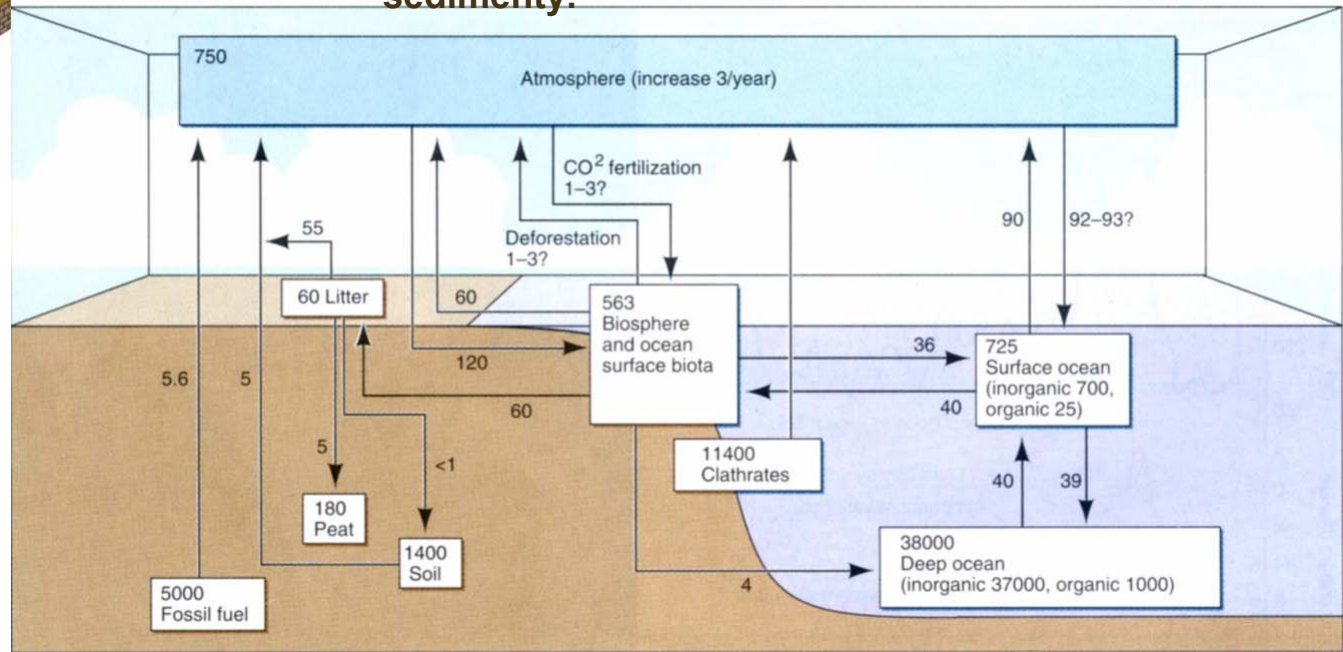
sedimenty.

750
Atmosphere (increase 3/year)

$CO^2$ fertilization 1–3?

Deforestation 1–3?

55

60 Litter

60

563 Biosphere and ocean surface biota

90

92–93?

120

36

725 Surface ocean (inorganic 700, organic 25)

5.6

5

60

40

5

<1

11400 Clathrates

40

39

180 Peat

1400 Soil

38000 Deep ocean (inorganic 37000, organic 1000)

4

5000 Fossil fuel